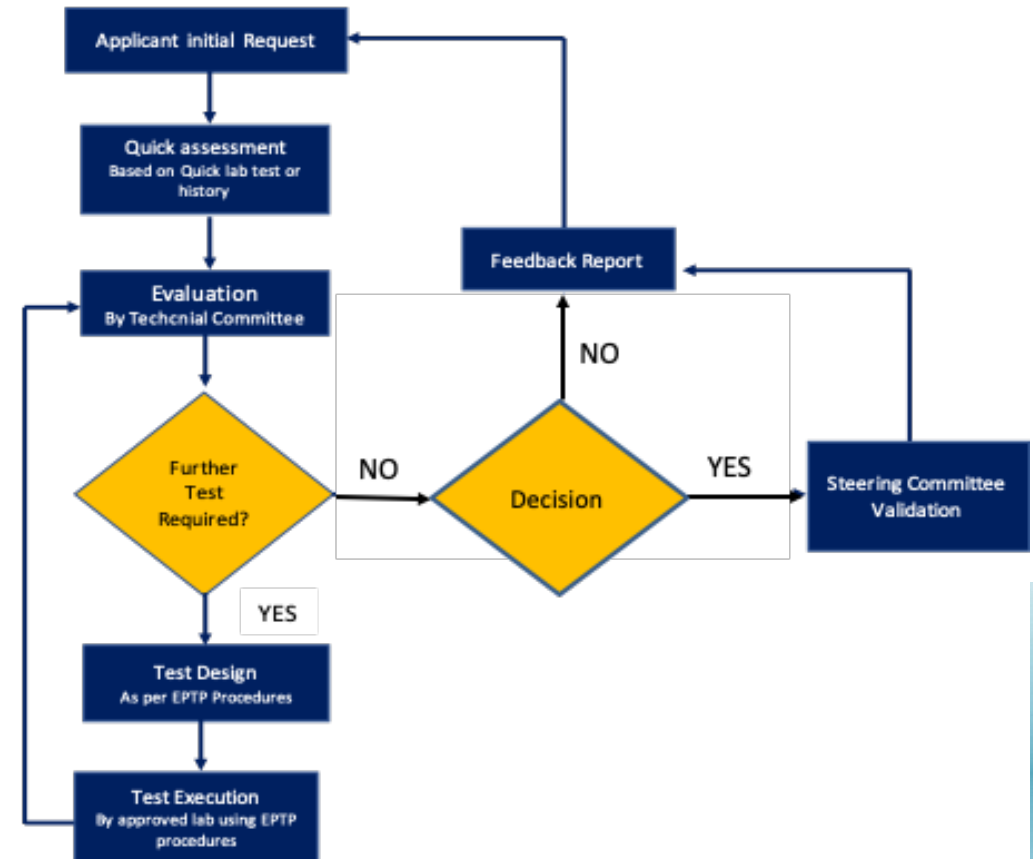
Applicant initial Request

Quick assessment
Based on Quick lab test or history

Evaluation
By Techcnial Committee

Further Test Required?

NO

Decision

NO

Feedback Report

YES

Steering Committee Validation

YES

Test Design
As per EPTP Procedures

Test Execution
By approved lab using EPTP procedures